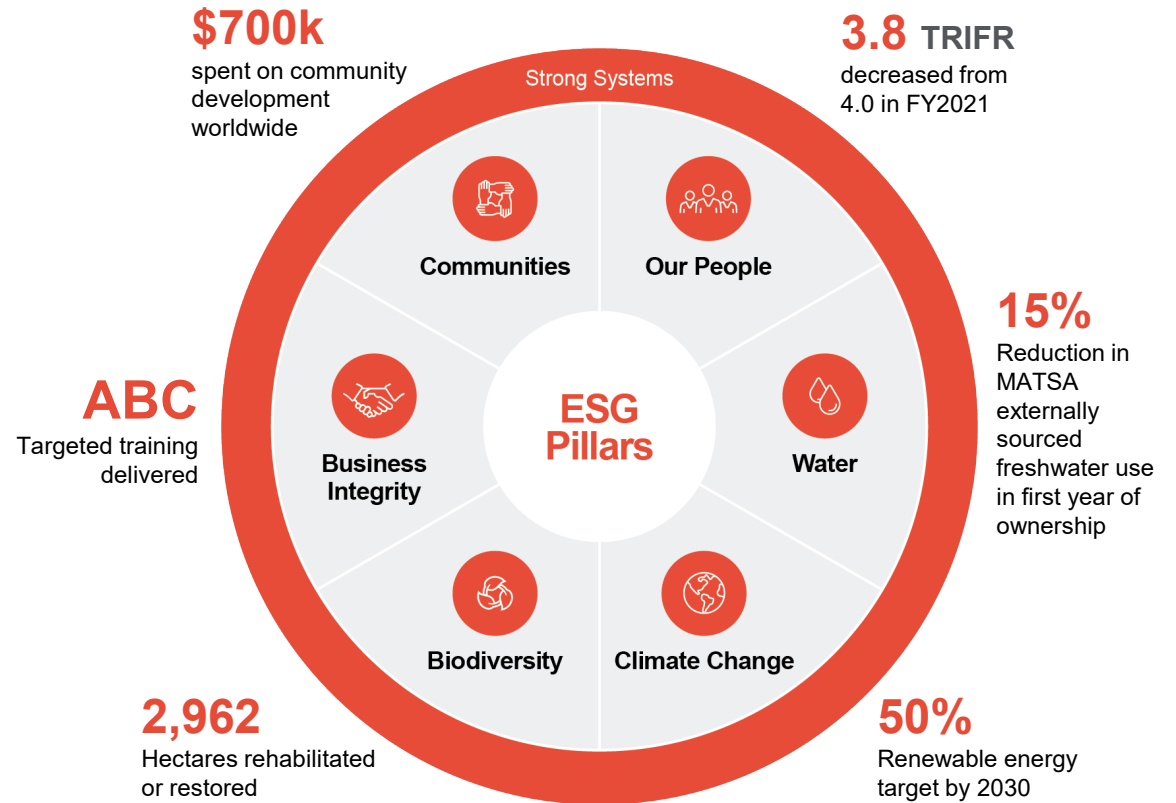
$700k
spent on community development worldwide

Strong Systems

3.8 TRIFR
decreased from 4.0 in FY2021

Communities

Our People

15%
Reduction in MATSA externally sourced freshwater use in first year of ownership

ABC
Targeted training delivered

Business Integrity

ESG Pillars

Water

Biodiversity

Climate Change

2,962
Hectares rehabilitated or restored

50%
Renewable energy target by 2030